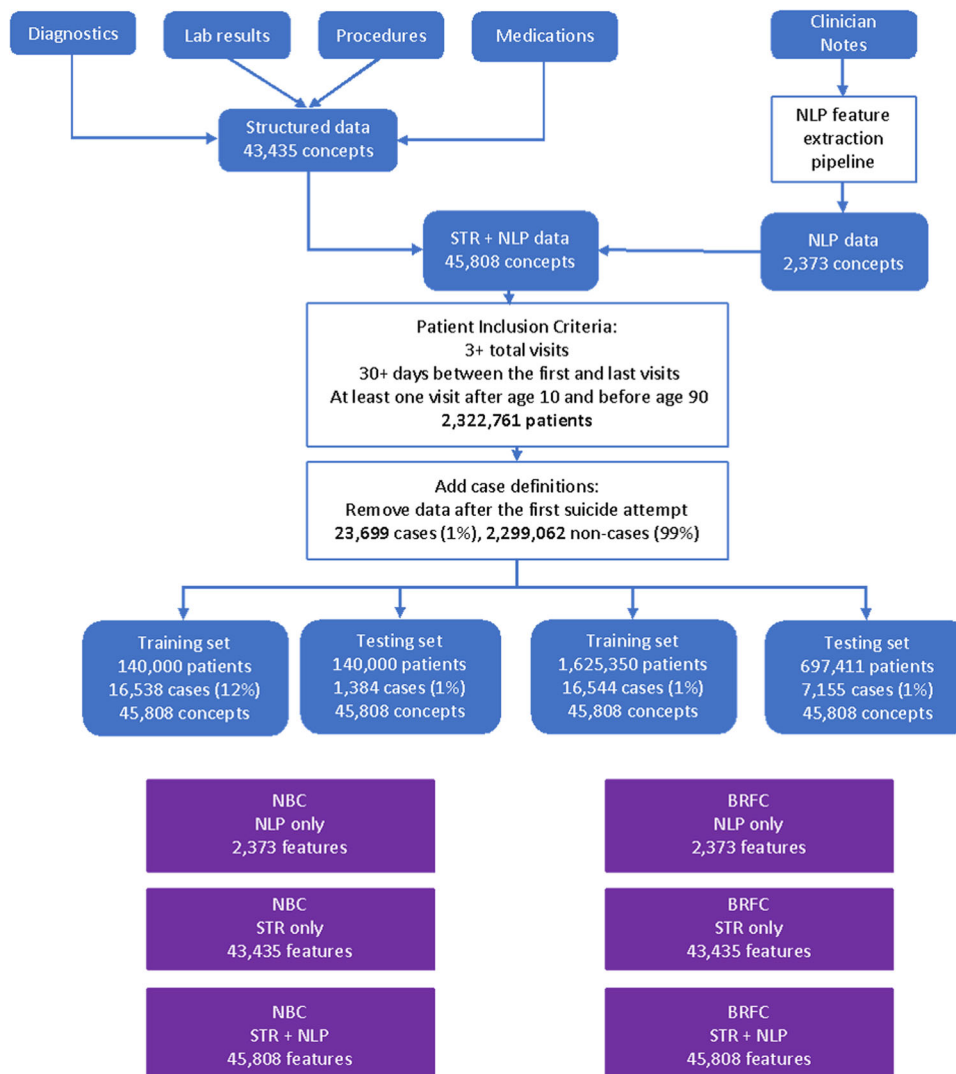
Diagnostics

Lab results

Procedures

Medications

Clinician Notes

NLP feature extraction pipeline

Structured data
43,435 concepts

STR + NLP data
45,808 concepts

NLP data
2,373 concepts

Patient Inclusion Criteria:
3+ total visits
30+ days between the first and last visits
At least one visit after age 10 and before age 90
2,322,761 patients

Add case definitions:
Remove data after the first suicide attempt
23,699 cases (1%), 2,299,062 non-cases (99%)

Training set
140,000 patients
16,538 cases (12%)
45,808 concepts

Testing set
140,000 patients
1,384 cases (1%)
45,808 concepts

Training set
1,625,350 patients
16,544 cases (1%)
45,808 concepts

Testing set
697,411 patients
7,155 cases (1%)
45,808 concepts

NBC
NLP only
2,373 features

BRFC
NLP only
2,373 features

NBC
STR only
43,435 features

BRFC
STR only
43,435 features

NBC
STR + NLP
45,808 features

BRFC
STR + NLP
45,808 features